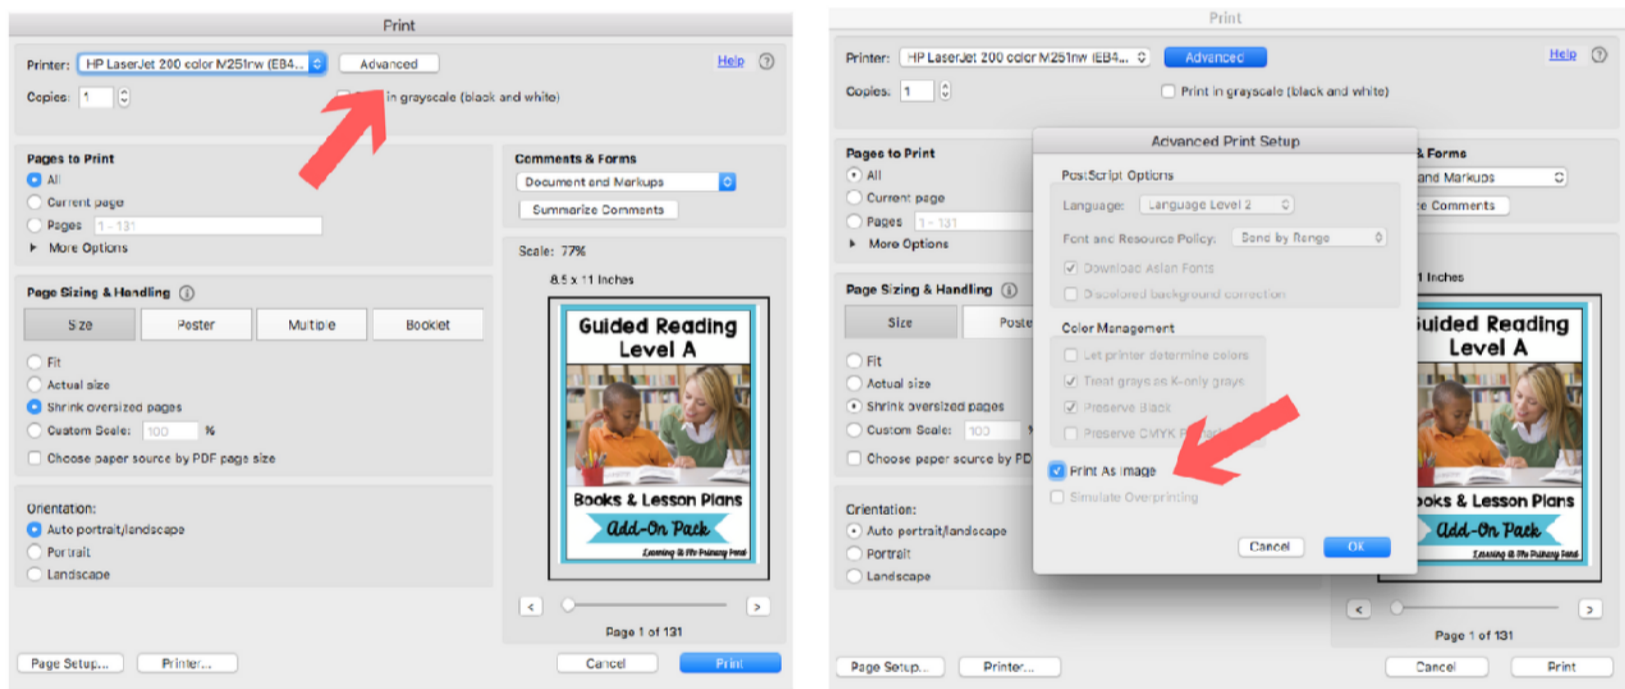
Print

Printer: HP LaserJet 200 color M251nw (EB4... Advanced Help ?

Copies: 1 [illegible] in grayscale (black and white)

Pages to Print
All
Current page
Pages 1 - 131
More Options

Comments & Forms
Document and Markups
Summarize Comments

Page Sizing & Handling
Size Poster Multiple Booklet
Fit
Actual size
Shrink oversized pages
Custom Scale: 100 %
Choose paper source by PDF page size

Scale: 77%
8.5 x 11 Inches

Guided Reading Level A
Books & Lesson Plans
Add-On Pack
Learning & the Primary Pond

Orientation:
Auto portrait/landscape
Portrait
Landscape

Page 1 of 131

Page Setup... Printer... Cancel Print

Print

Printer: HP LaserJet 200 color M251nw (EB4... Advanced Help ?

Copies: 1 Print in grayscale (black and white)

Pages to Print
All
Current page
Pages 1 - 131
More Options

Page Sizing & Handling
Size Poste
Fit
Actual size
Shrink oversized pages
Custom Scale: 100
Choose paper source by PD

Orientation:
Auto portrait/landscape
Portrait
Landscape

Advanced Print Setup
PostScript Options
Language: Language Level 2
Font and Resource Policy: Send by Range
Download Asian Fonts
Discolored background correction
Color Management
Let printer determine colors
Treat grays as K-only grays
Preserve Black
Preserve CMYK P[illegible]
Print As Image
Simulate Overprinting
Cancel OK

& Forms
and Markups
e Comments
1 Inches
uided Reading Level A
ooks & Lesson Plans
Add-On Pack
Learning & the Primary Pond

Page 1 of 131

Page Setup... Printer... Cancel Print